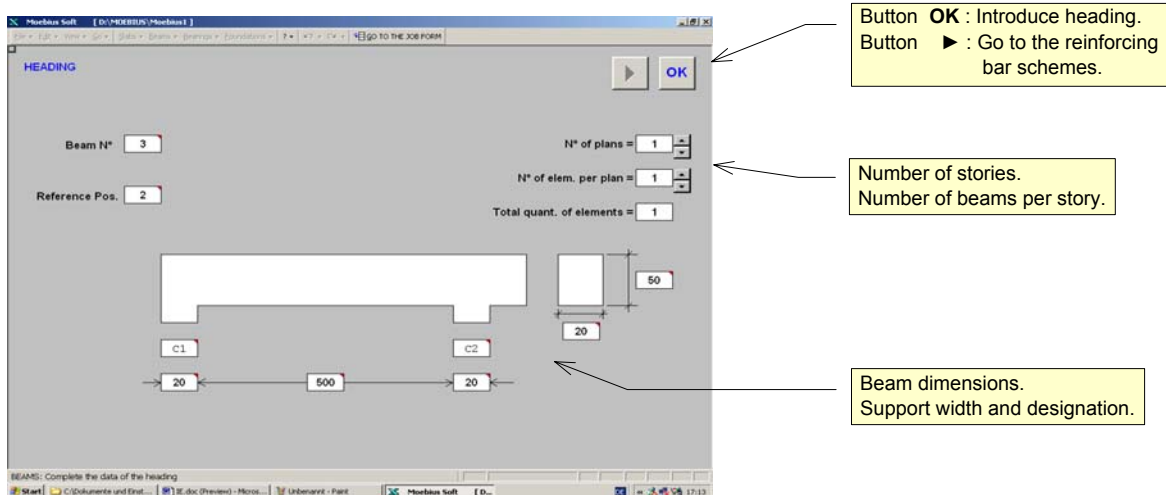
Moebius Soft [D:\MOEBIUS\Moebius1]

File Edit View Go Slabs Beams Bearings Foundations ? GO TO THE JOB FORM

HEADING

OK

Beam N° 3

Reference Pos. 2

N° of plans = 1

N° of elem. per plan = 1

Total quant. of elements = 1

50

20

C1

C2

20 500 20

BEAMS: Complete the data of the heading

Start C:\Dokumente und Einst... IE.doc (Preview) - Micros... Unbenannt - Paint Moebius Soft [D... 17:13

Button **OK** : Introduce heading.
Button ► : Go to the reinforcing bar schemes.

Number of stories.
Number of beams per story.

Beam dimensions.
Support width and designation.